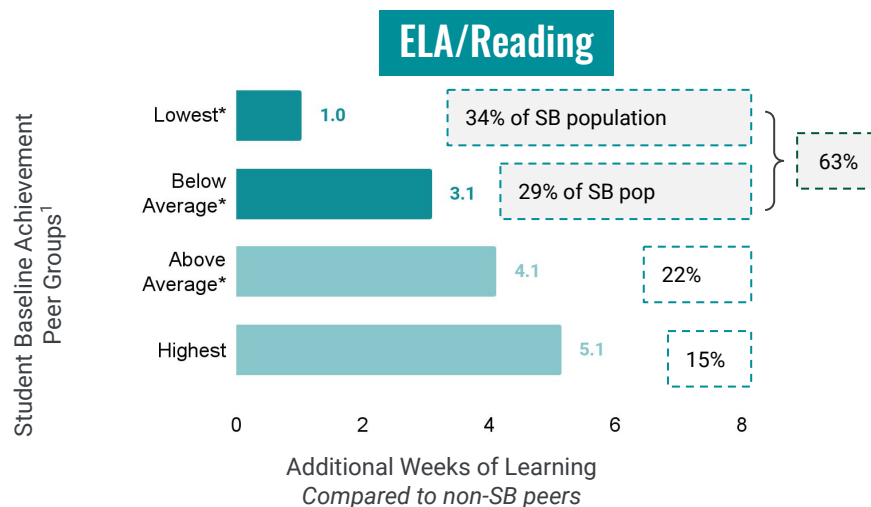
ELA/Reading

Student Baseline Achievement Peer Groups$^1$

Lowest*
1.0
34% of SB population

Below Average*
3.1
29% of SB pop

63%

Above Average*
4.1
22%

Highest
5.1
15%

0
2
4
6
8

Additional Weeks of Learning
Compared to non-SB peers